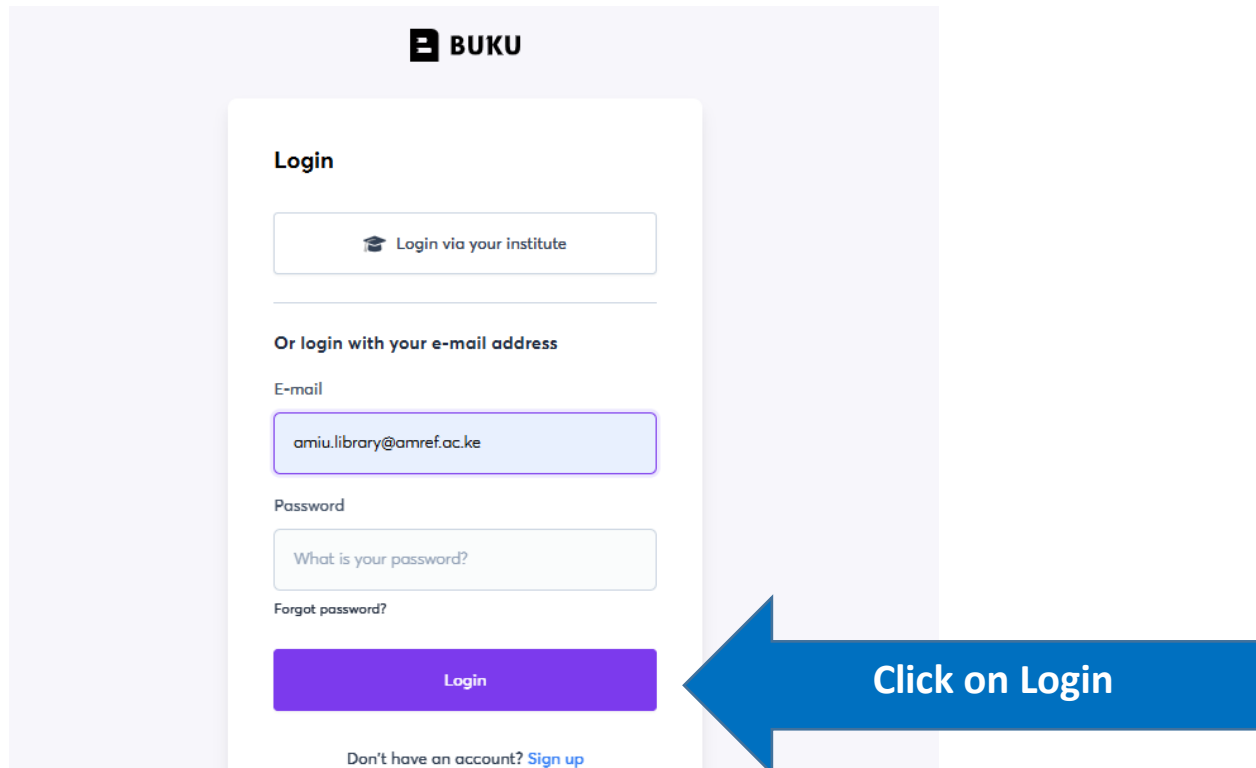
BUKU

Login

Login via your institute

Or login with your e-mail address

E-mail

amiu.library@amref.ac.ke

Password

What is your password?

Forgot password?

Login

Click on Login

Don't have an account? Sign up